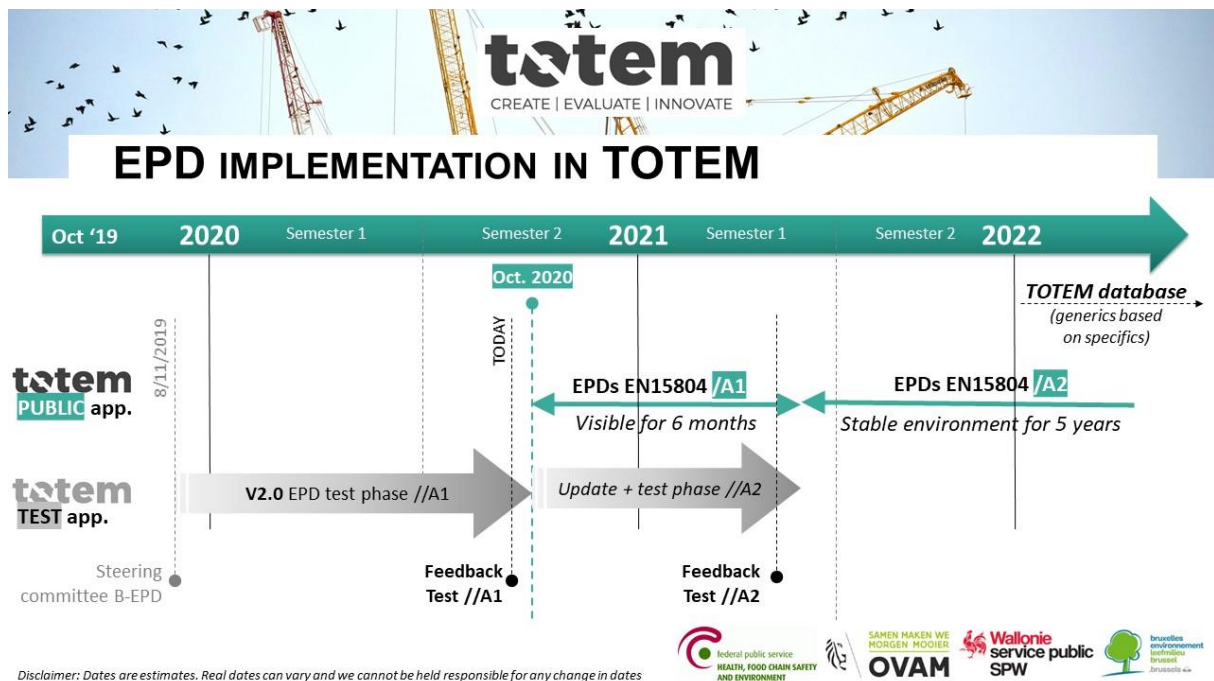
totem
CREATE | EVALUATE | INNOVATE

EPD IMPLEMENTATION IN TOTEM

Oct '19 2020 Semester 1 Semester 2 2021 Semester 1 Semester 2 2022

Oct. 2020

TOTEM database
(generics based on specifics)

8/11/2019

TODAY

totem PUBLIC app.

EPDs EN15804 /A1
Visible for 6 months

EPDs EN15804 /A2
Stable environment for 5 years

totem TEST app.

V2.0 EPD test phase //A1

Update + test phase //A2

Steering committee B-EPD

Feedback Test //A1

Feedback Test //A2

federal public service HEALTH, FOOD CHAIN SAFETY AND ENVIRONMENT

SAMEN MAKEN WE MORGEN MOOIER OVAM

Wallonie service public SPW

bruxelles environnement leefmilieu brussel .brussels

Disclaimer: Dates are estimates. Real dates can vary and we cannot be held responsible for any change in dates